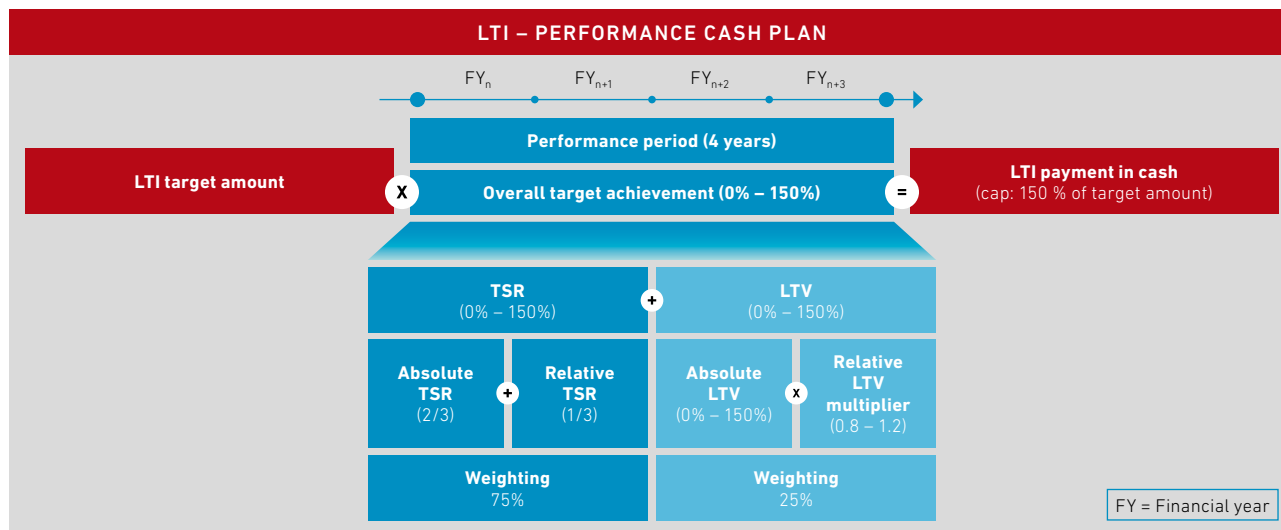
LTI – PERFORMANCE CASH PLAN

$FY_n$ $FY_{n+1}$ $FY_{n+2}$ $FY_{n+3}$

LTI target amount

X

Performance period (4 years)

Overall target achievement (0% – 150%)

=

LTI payment in cash
(cap: 150 % of target amount)

TSR
(0% – 150%)

+

LTV
(0% – 150%)

Absolute TSR
(2/3)

+

Relative TSR
(1/3)

Absolute LTV
(0% – 150%)

x

Relative LTV multiplier
(0.8 – 1.2)

Weighting
75%

Weighting
25%

FY = Financial year